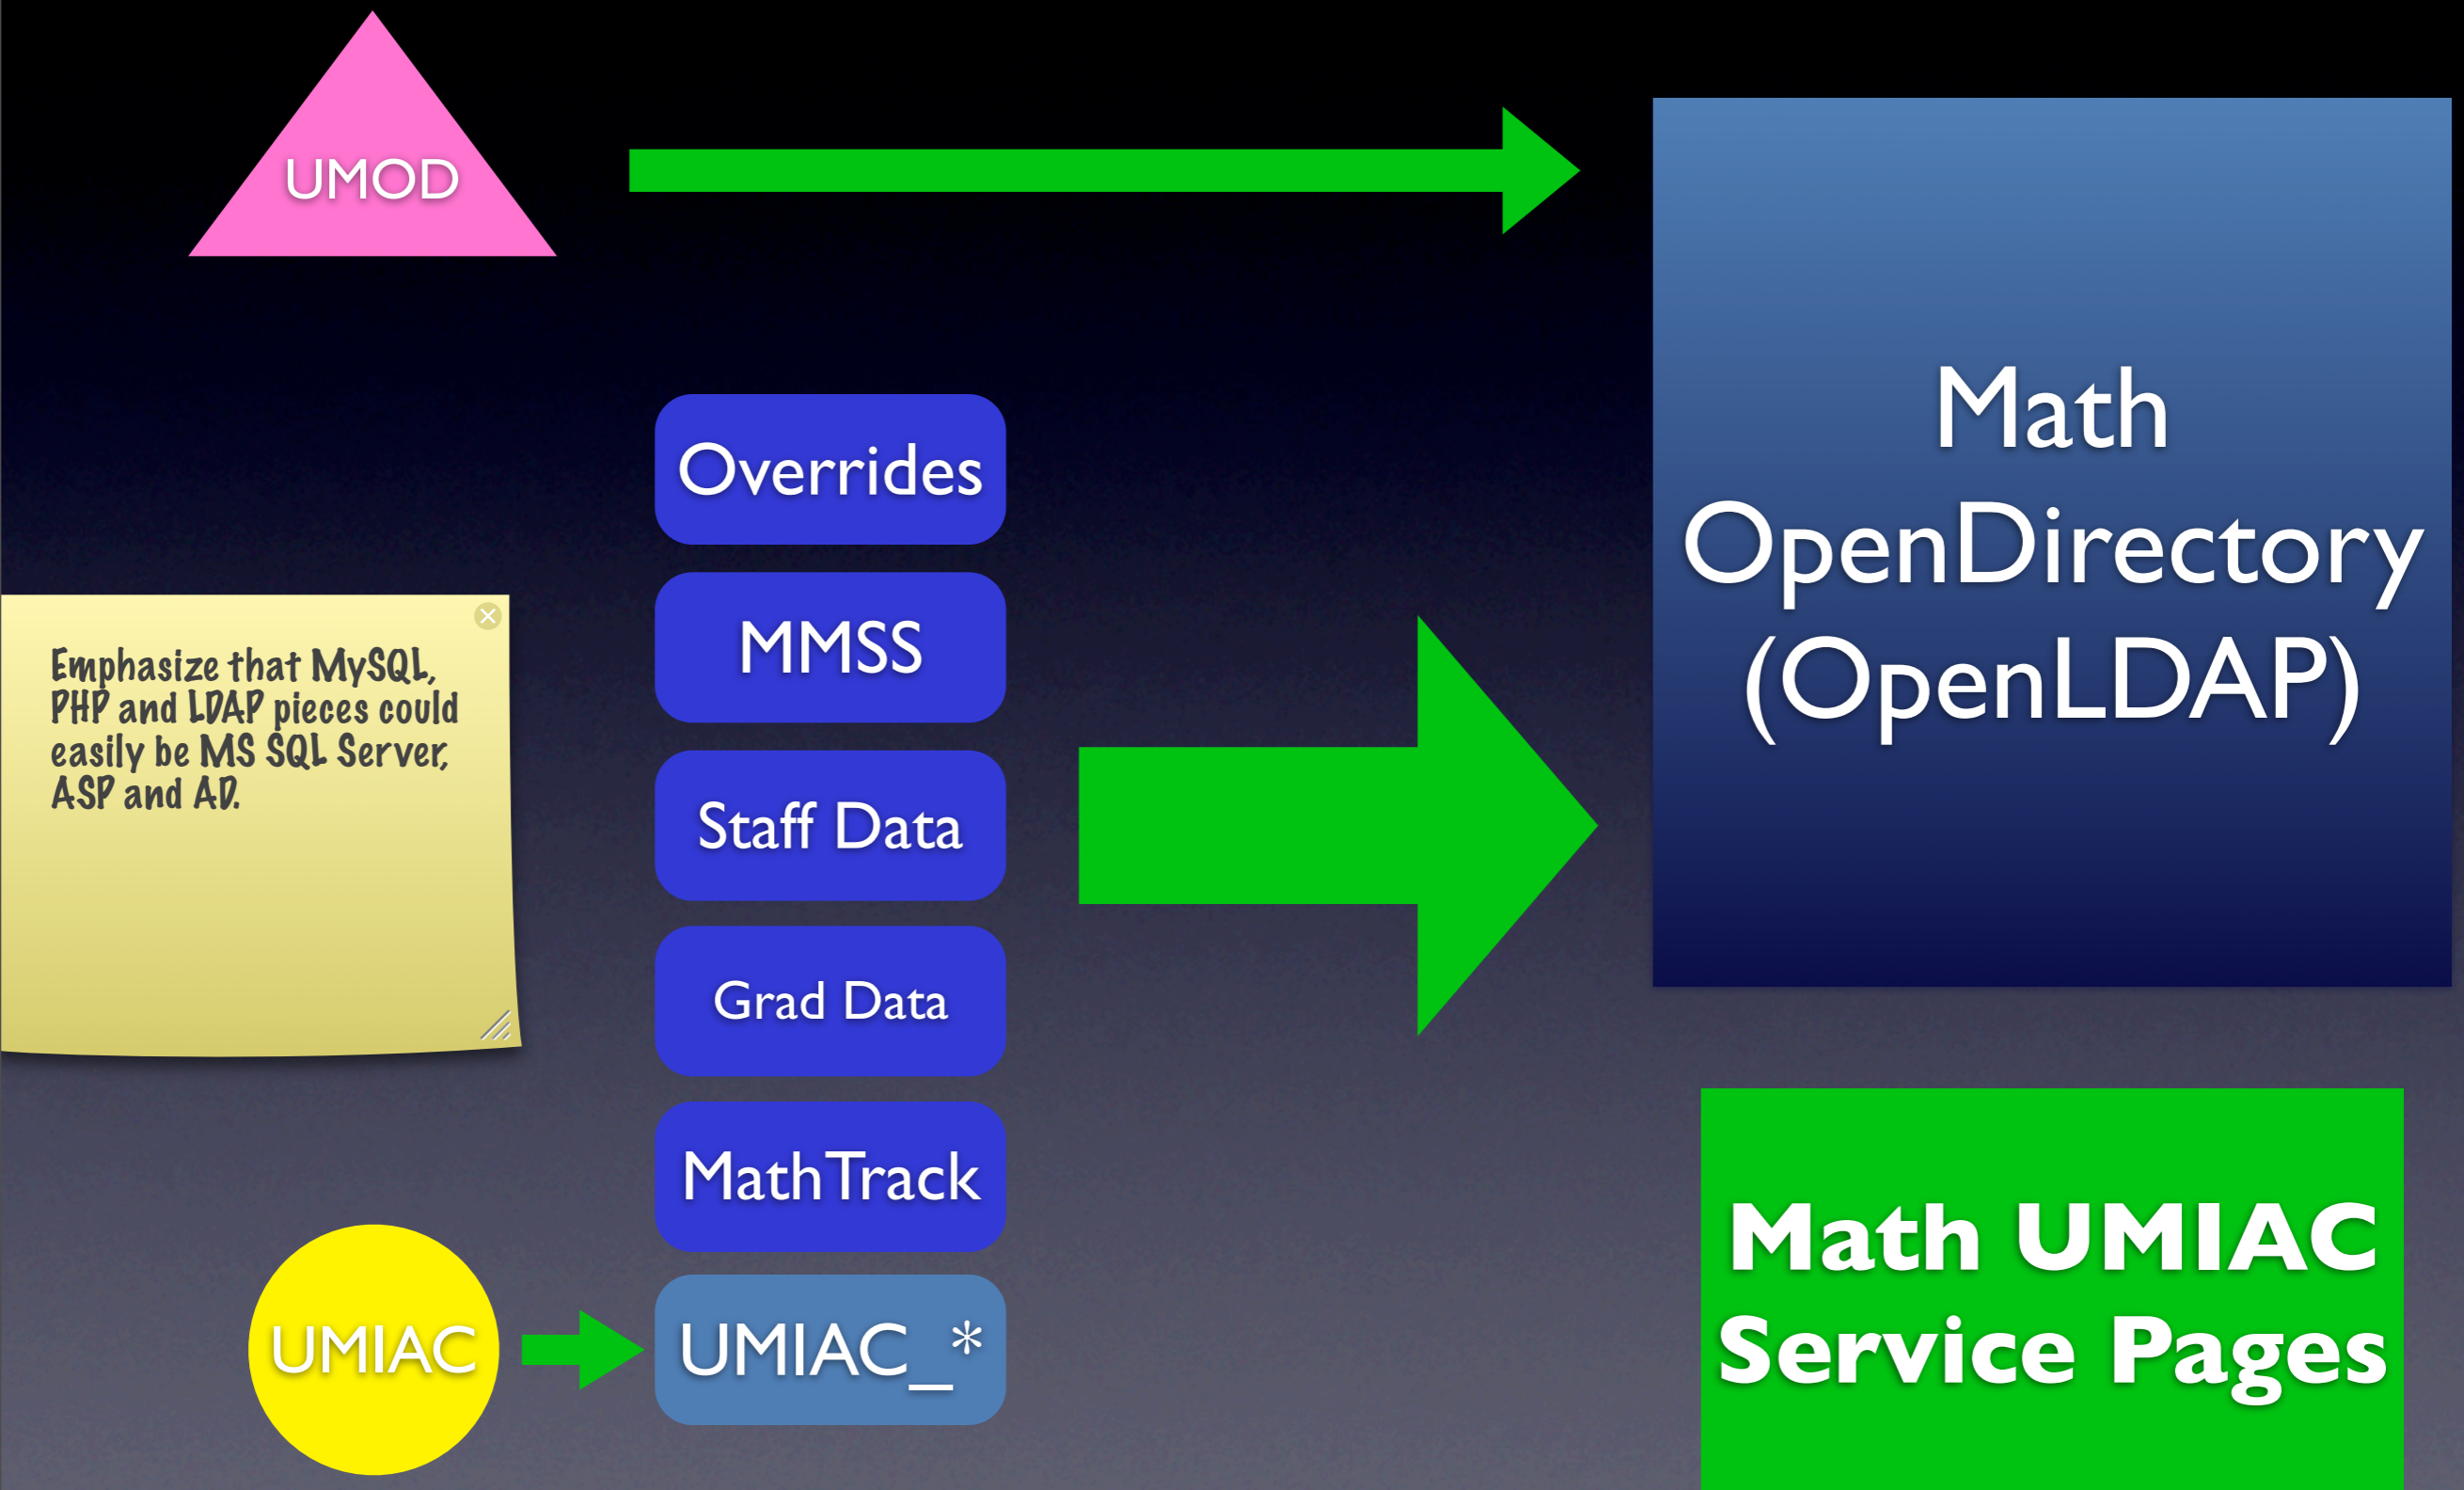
UMOD

Math OpenDirectory (OpenLDAP)

Overrides

MMSS

Staff Data

Grad Data

MathTrack

UMIAC_*

Emphasize that MySQL, PHP and LDAP pieces could easily be MS SQL Server, ASP and AD.

UMIAC

Math UMIAC Service Pages